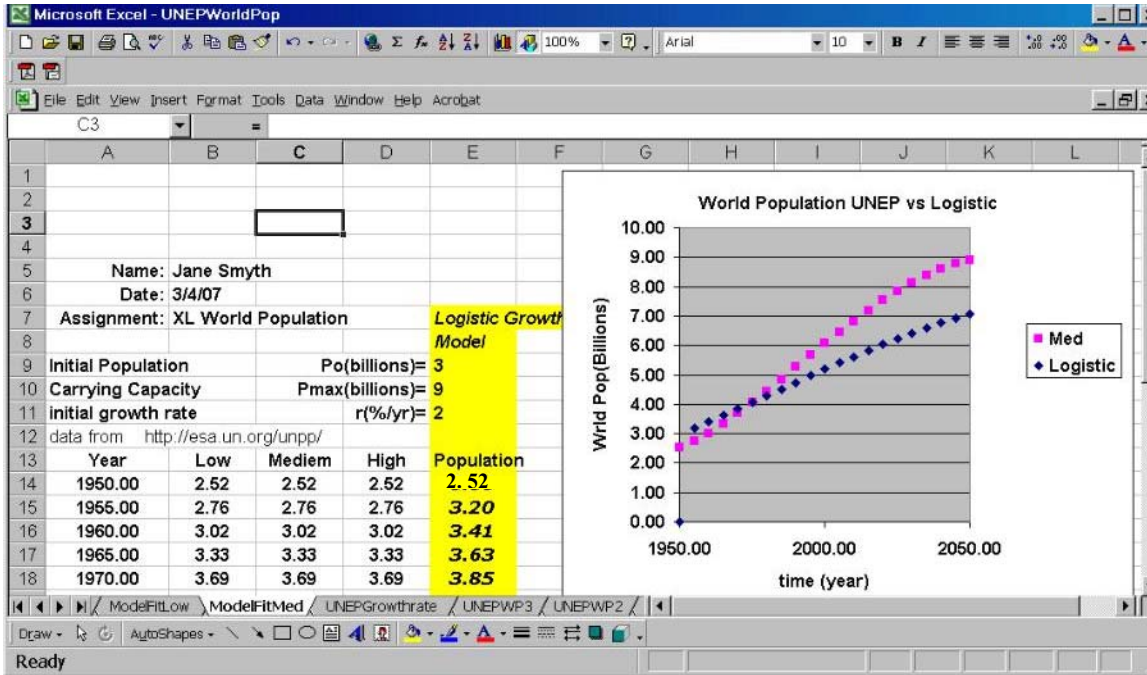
Microsoft Excel - UNEPWorldPop

100% Arial 10 B I

File Edit View Insert Format Tools Data Window Help Acrobat

C3 =

| | A | B | C | D | E | F |
|---|---|---|---|---|---|---|
| 1 | | | | | | |
| 2 | | | | | | |
| 3 | | | | | | |
| 4 | | | | | | |
| 5 | Name: | Jane Smyth | | | | |
| 6 | Date: | 3/4/07 | | | | |
| 7 | Assignment: | XL World Population | | | Logistic Growth | |
| 8 | | | | | Model | |
| 9 | Initial Population | | | Po(billions)= | 3 | |
| 10 | Carrying Capacity | | | Pmax(billions)= | 9 | |
| 11 | initial growth rate | | | r(%/yr)= | 2 | |
| 12 | data from | http://esa.un.org/unpp/ | | | | |
| 13 | Year | Low | Mediem | High | Population | |
| 14 | 1950.00 | 2.52 | 2.52 | 2.52 | 2. 52 | |
| 15 | 1955.00 | 2.76 | 2.76 | 2.76 | 3.20 | |
| 16 | 1960.00 | 3.02 | 3.02 | 3.02 | 3.41 | |
| 17 | 1965.00 | 3.33 | 3.33 | 3.33 | 3.63 | |
| 18 | 1970.00 | 3.69 | 3.69 | 3.69 | 3.85 | |

World Population UNEP vs Logistic

Wrld Pop(Billions)

10.00
9.00
8.00
7.00
6.00
5.00
4.00
3.00
2.00
1.00
0.00

1950.00 2000.00 2050.00

time (year)

Med
Logistic

ModelFitLow ModelFitMed UNEPGrowthrate UNEPWP3 UNEPWP2

Draw AutoShapes

Ready